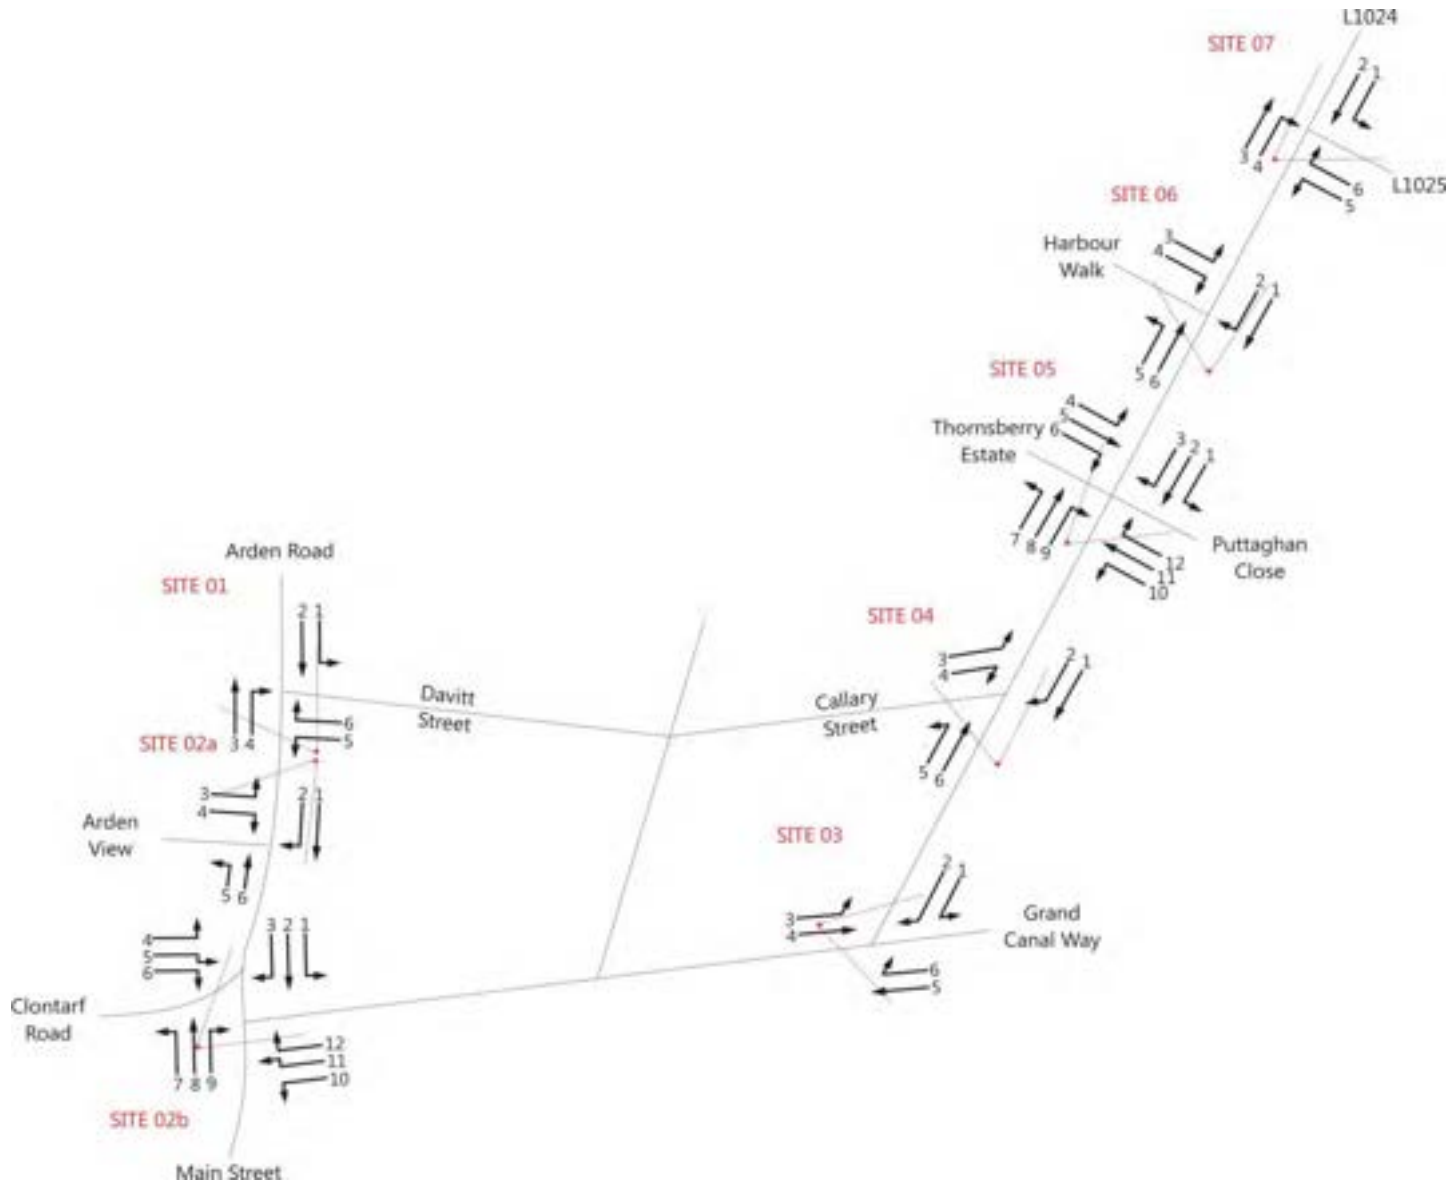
L1024
SITE 07
2 1
3 4
6
5
L1025
SITE 06
Harbour Walk
3
4
2 1
5 6
SITE 05
4
5
Thornsberry 6
Estate
3 2 1
7 8 9
Puttaghan Close
12
11
10
Arden Road
SITE 01
2 1
3 4
6
5
SITE 02a
Davitt Street
SITE 04
3
4
2 1
Callary Street
5 6
3
4
2 1
Arden View
5 6
SITE 03
2 1
3
4
Grand Canal Way
6
5
4
5
6
3 2 1
Clontarf Road
7 8 9
12
11
10
SITE 02b
Main Street